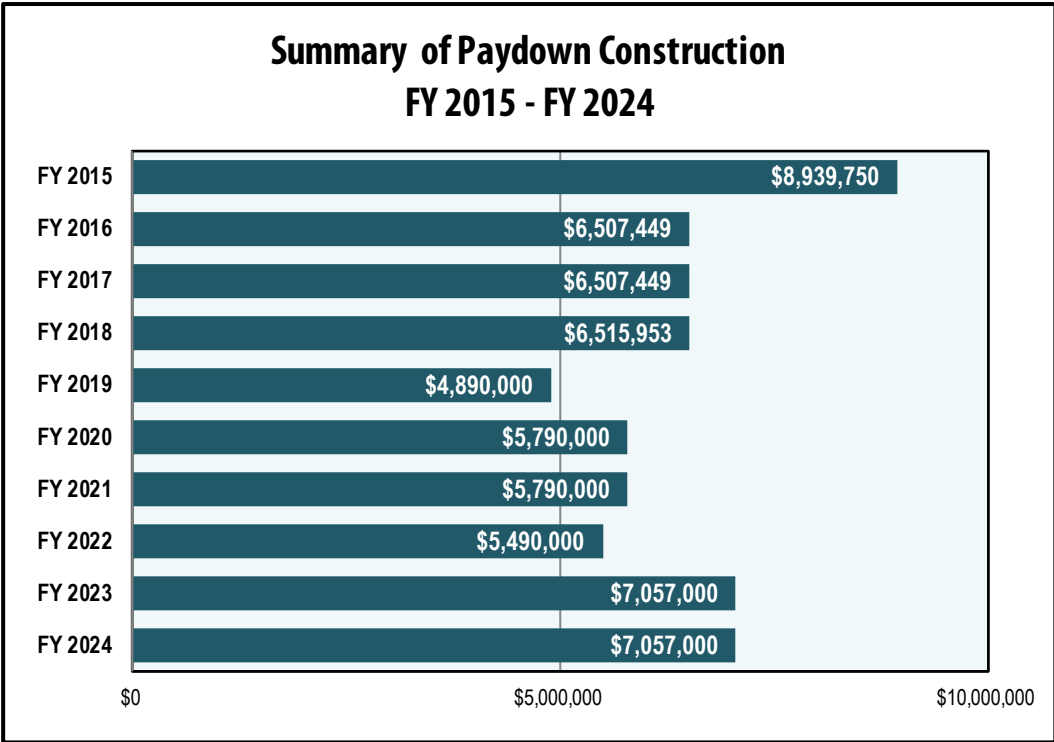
Summary of Paydown Construction
FY 2015 - FY 2024

FY 2015 $8,939,750
FY 2016 $6,507,449
FY 2017 $6,507,449
FY 2018 $6,515,953
FY 2019 $4,890,000
FY 2020 $5,790,000
FY 2021 $5,790,000
FY 2022 $5,490,000
FY 2023 $7,057,000
FY 2024 $7,057,000

$0 $5,000,000 $10,000,000